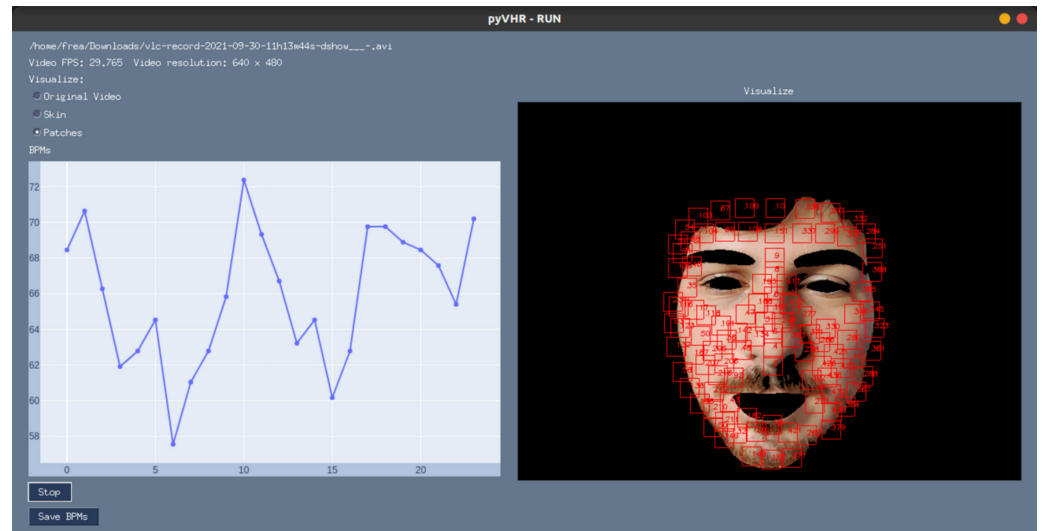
pyVHR - RUN

/home/frea/Downloads/vlc-record-2021-09-30-11h13m44s-dshow___-.avi
Video FPS: 29.765 Video resolution: 640 x 480
Visualize:
Original Video
Skin
Patches
BPMs

72
70
68
66
64
62
60
58
0 5 10 15 20

Visualize

Stop
Save BPMs